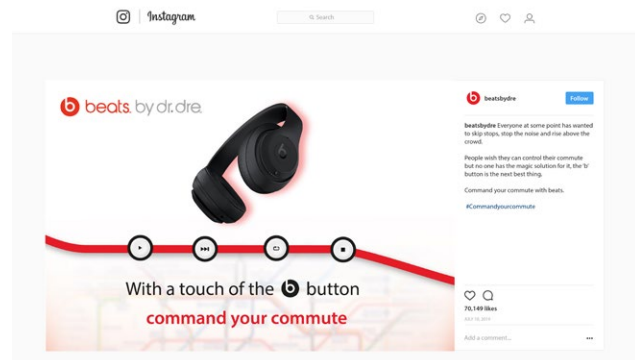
Instagram

Search

beats by dr.dre

With a touch of the b button
command your commute

beatsbydre Follow

beatsbydre Everyone at some point has wanted to skip stops, stop the noise and rise above the crowd.

People wish they can control their commute but no one has the magic solution for it, the 'b' button is the next best thing.

Command your commute with beats.

#Commandyourcommute

70,149 likes

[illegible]

Add a comment...